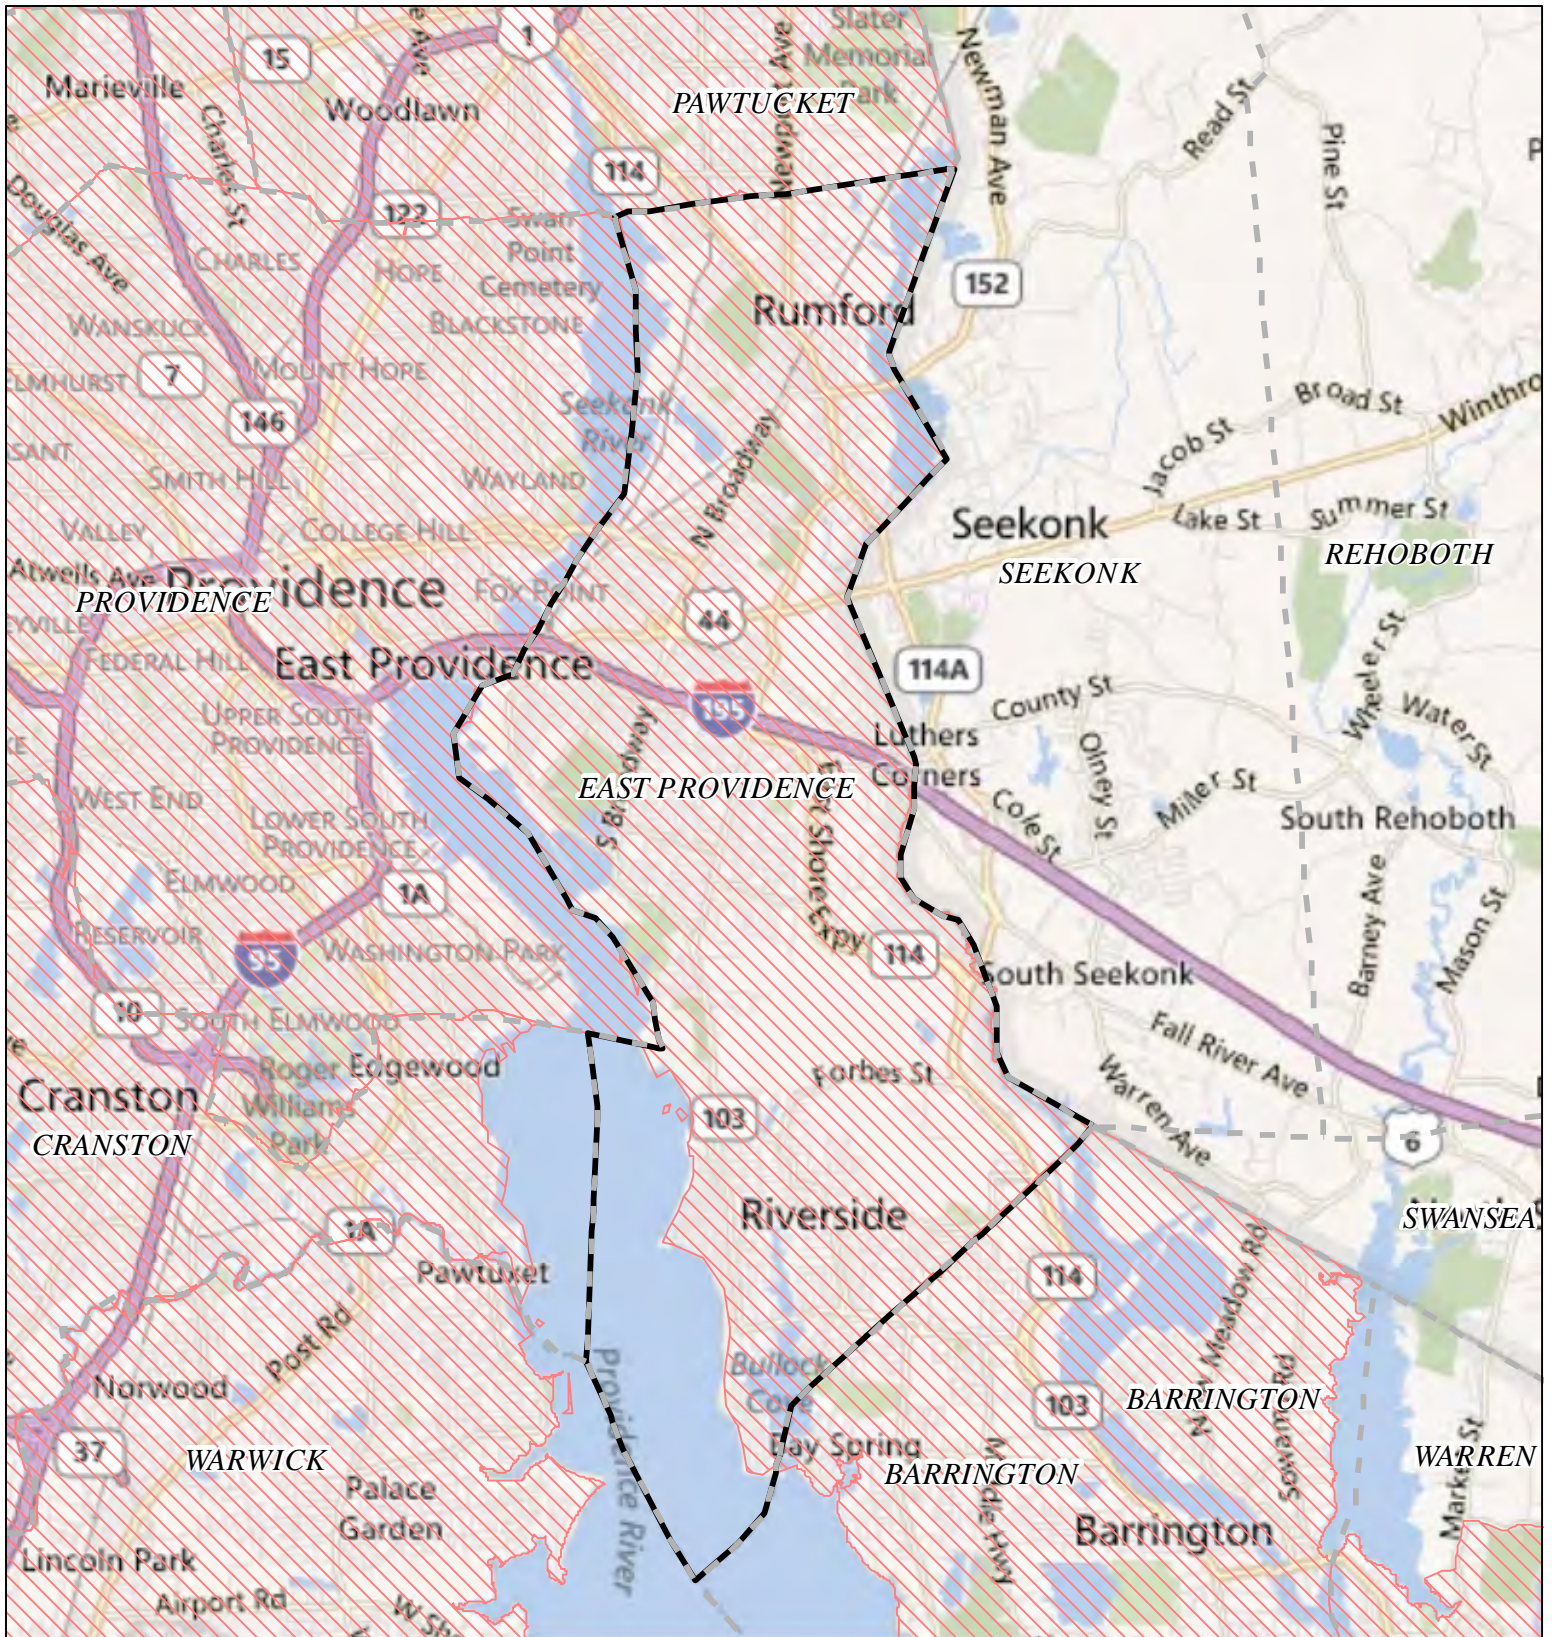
15
1
Marieville
Woodlawn
PAWTUCKET
Slater Memorial Park
Newman Ave
Newport Ave
Read St
Pine St
Charles St
Douglas Ave
114
122
Swan Point Cemetery
CHARLES
HOPE
BLACKSTONE
152
Rumford
WANSKUCK
7
ELMHURST
MOUNT HOPE
146
Seekonk River
N Broadway
Broad St
Winthrop
Jacob St
SMITH HILL
WAYLAND
VALLEY
COLLEGE HILL
Seekonk
Lake St
Summer St
SEEKONK
REHOBOTH
Atwells Ave
Providence
PROVIDENCE
FOX POINT
44
Wheeler St
FEDERAL HILL
East Providence
114A
County St
UPPER SOUTH PROVIDENCE
195
Luthers Corners
Water St
S Broadway
Olney St
EAST PROVIDENCE
WEST END
LOWER SOUTH PROVIDENCE
Miller St
South Rehoboth
Cole St
ELMWOOD
1A
Barney Ave
Mason St
RESERVOIR
95
WASHINGTON PARK
114
South Seekonk
10
SOUTH ELMWOOD
Fall River Ave
Roger Williams Park
Edgewood
Forbes St
Warren Ave
Cranston
CRANSTON
103
6
Riverside
SWANSEA
1A
Pawtuxet
114
New Meadow Rd
Post Rd
Bullock Cove
Norwood
103
BARRINGTON
Sowams Rd
Providence River
37
WARWICK
Bay Spring
BARRINGTON
Middle Hwy
WARREN
Palace Garden
Barrington
Market St
Lincoln Park
Airport Rd